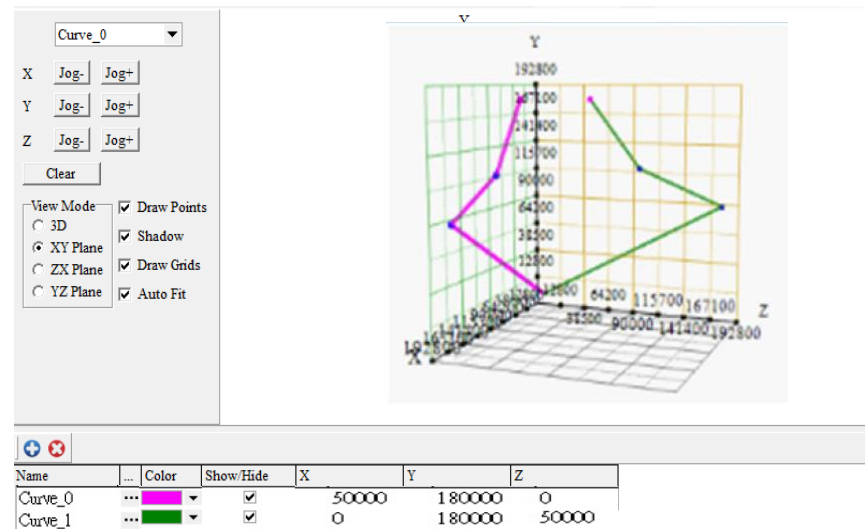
Curve_0

X Jog- Jog+

Y Jog- Jog+

Z Jog- Jog+

Clear

View Mode
3D
XY Plane
ZX Plane
YZ Plane

Draw Points
Shadow
Draw Grids
Auto Fit

Y
192800
167100
141400
115700
90000
64200
38500
12800
12800
64200 115700 167100
38500 90000 141400 192800
Z
X

| Name | ... | Color | Show/Hide | X | Y | Z |
|---|---|---|---|---|---|---|
| Curve_0 | ... | | ☑ | 50000 | 180000 | 0 |
| Curve_1 | ... | | ☑ | 0 | 180000 | 50000 |